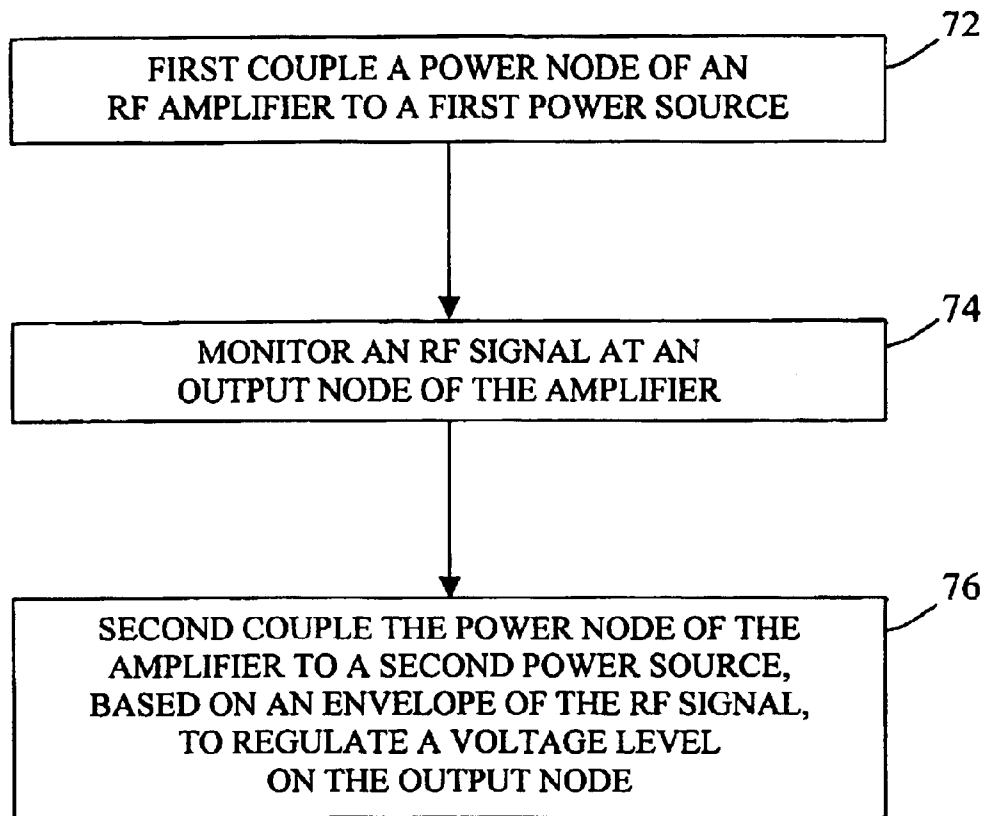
72

FIRST COUPLE A POWER NODE OF AN RF AMPLIFIER TO A FIRST POWER SOURCE

74

MONITOR AN RF SIGNAL AT AN OUTPUT NODE OF THE AMPLIFIER

76

SECOND COUPLE THE POWER NODE OF THE AMPLIFIER TO A SECOND POWER SOURCE, BASED ON AN ENVELOPE OF THE RF SIGNAL, TO REGULATE A VOLTAGE LEVEL ON THE OUTPUT NODE